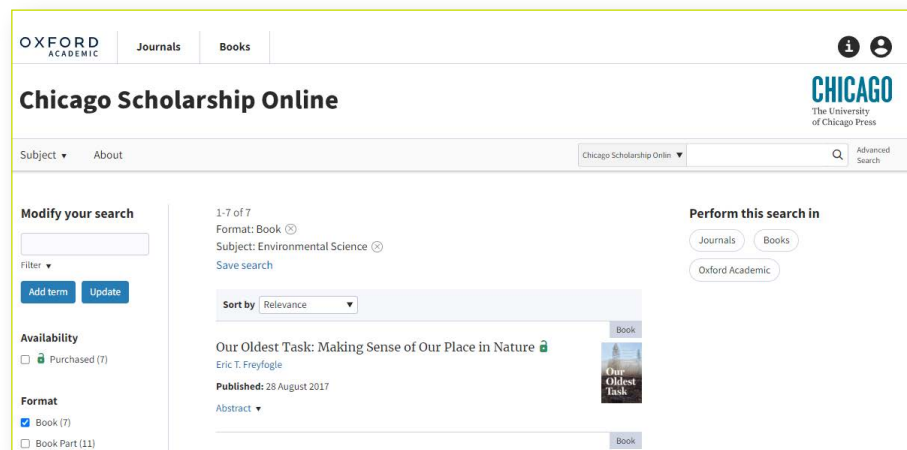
OXFORD ACADEMIC

Journals

Books

Chicago Scholarship Online

CHICAGO
The University of Chicago Press

Subject ▾

About

Chicago Scholarship Onlin ▾

Advanced Search

Modify your search

Filter ▾

Add term

Update

Availability

Purchased (7)

Format

Book (7)

Book Part (11)

1-7 of 7
Format: Book ⊗
Subject: Environmental Science ⊗
Save search

Sort by Relevance ▾

Book

Our Oldest Task: Making Sense of Our Place in Nature
Eric T. Freyfogle
Published: 28 August 2017
Abstract ▾

Our Oldest Task

Book

Perform this search in

Journals

Books

Oxford Academic